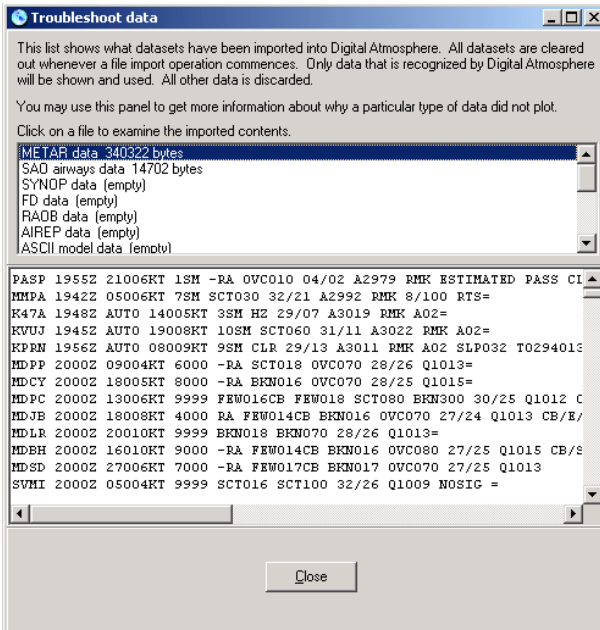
Troubleshoot data

This list shows what datasets have been imported into Digital Atmosphere. All datasets are cleared out whenever a file import operation commences. Only data that is recognized by Digital Atmosphere will be shown and used. All other data is discarded.

You may use this panel to get more information about why a particular type of data did not plot.

Click on a file to examine the imported contents.

METAR data 340322 bytes
SAO airways data 14702 bytes
SYNOP data (empty)
FD data (empty)
RAOB data (empty)
AIREP data (empty)
ASCII model data (empty)

PASP 1955Z 21006KT 1SM -RA OVC010 04/02 A2979 RMK ESTIMATED PASS CI
MMPA 1942Z 05006KT 7SM SCT030 32/21 A2992 RMK 8/100 RTS=
K47A 1948Z AUTO 14005KT 3SM HZ 29/07 A3019 RMK AO2=
KVUJ 1945Z AUTO 19008KT 10SM SCT060 31/11 A3022 RMK AO2=
KPRN 1956Z AUTO 08009KT 9SM CLR 29/13 A3011 RMK AO2 SLP032 T0294013
MDPP 2000Z 09004KT 6000 -RA SCT018 OVC070 28/26 Q1013=
MDCY 2000Z 18005KT 8000 -RA BKN016 OVC070 28/25 Q1015=
MDPC 2000Z 13006KT 9999 FEW016CB FEW018 SCT080 BKN300 30/25 Q1012 C
MDJB 2000Z 18008KT 4000 RA FEW014CB BKN016 OVC070 27/24 Q1013 CB/E/
MDLR 2000Z 20010KT 9999 BKN018 BKN070 28/26 Q1013=
MDBH 2000Z 16010KT 9000 -RA FEW014CB BKN016 OVC080 27/25 Q1015 CB/S
MDSD 2000Z 27006KT 7000 -RA FEW017CB BKN017 OVC070 27/25 Q1013
SVMI 2000Z 05004KT 9999 SCT016 SCT100 32/26 Q1009 NOSIG =

Close